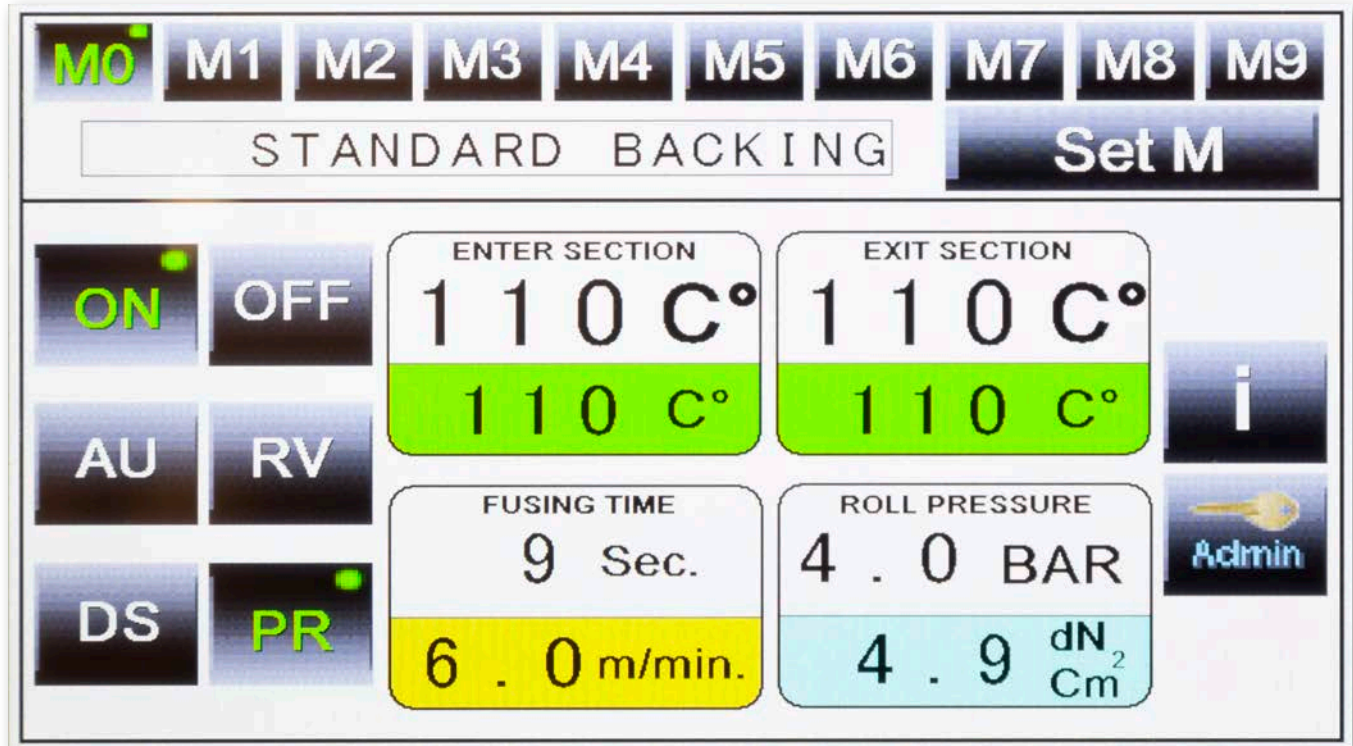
M0 M1 M2 M3 M4 M5 M6 M7 M8 M9

STANDARD BACKING

Set M

ON OFF

AU RV

DS PR

ENTER SECTION
1 1 0 C°
1 1 0 C°

EXIT SECTION
1 1 0 C°
1 1 0 C°

FUSING TIME
9 Sec.
6 . 0 m/min.

ROLL PRESSURE
4 . 0 BAR
4 . 9 $\frac{dN}{Cm^2}$

i

Admin